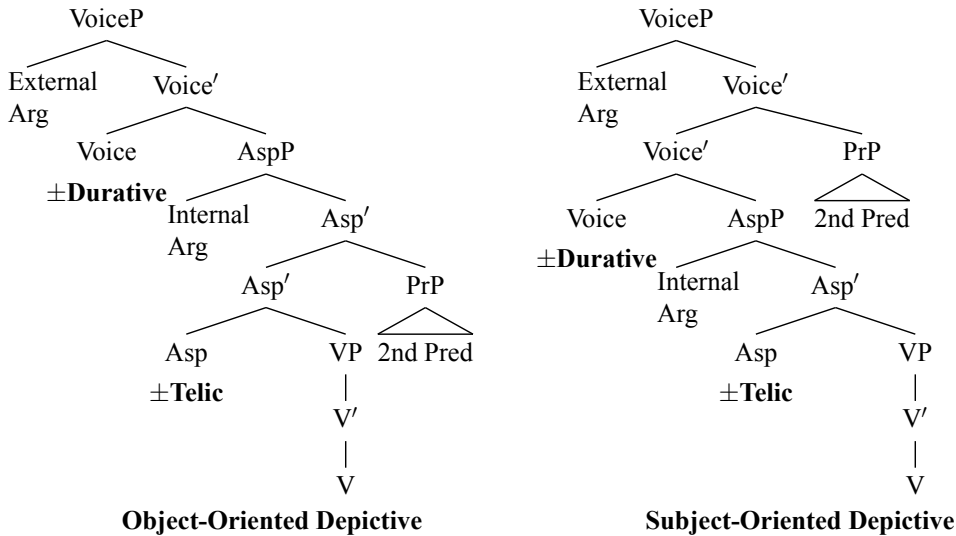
VoiceP

External Arg

Voice′

Voice

$\pm$**Durative**

AspP

Internal Arg

Asp′

Asp′

PrP

2nd Pred

Asp

$\pm$**Telic**

VP

V′

V

**Object-Oriented Depictive**

VoiceP

External Arg

Voice′

Voice′

PrP

2nd Pred

Voice

$\pm$**Durative**

AspP

Internal Arg

Asp′

Asp

$\pm$**Telic**

VP

V′

V

**Subject-Oriented Depictive**